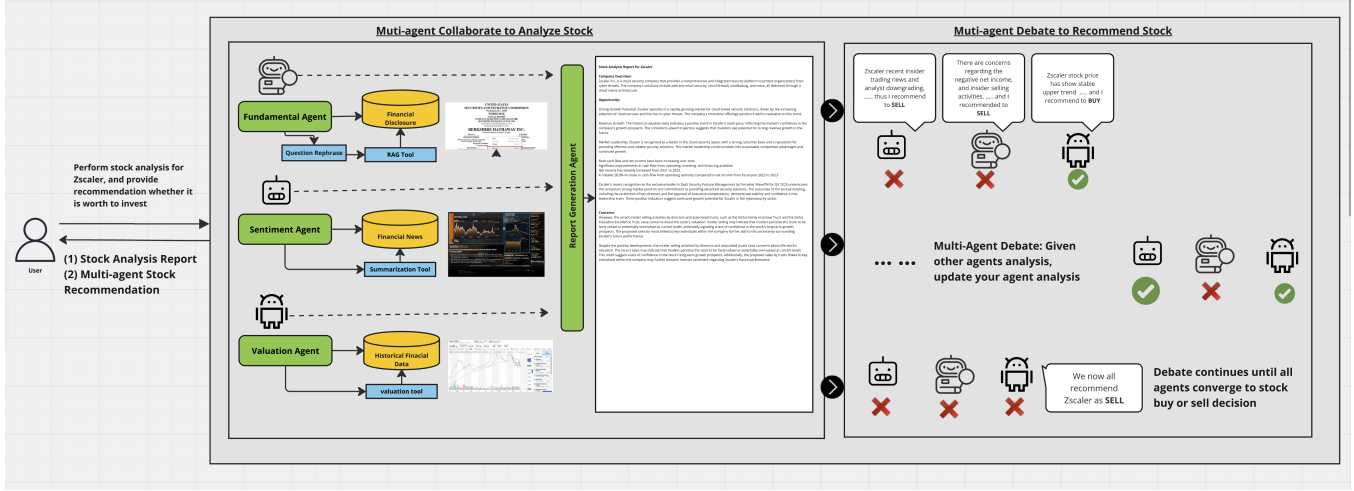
Muti-agent Collaborate to Analyze Stock

Muti-agent Debate to Recommend Stock

Perform stock analysis for Zscaler, and provide recommendation whether it is worth to invest

User

(1) Stock Analysis Report
(2) Multi-agent Stock Recommendation

Fundamental Agent

Financial Disclosure

Question Rephrase

RAG Tool

BERKSHIRE HATHAWAY INC.

Sentiment Agent

Financial News

Summarization Tool

Valuation Agent

Historical Finacial Data

valuation tool

Report Generation Agent

Stock Analysis Report for Zscaler

Company Overview:

Opportunity:

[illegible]

Concerns:

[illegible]

Zscaler recent insider trading news and analyst downgrading, ...... thus I recommend to SELL

There are concerns regarding the negative net income, and insider selling activities. ..... and I recommended to SELL

Zscaler stock price has show stable upper trend ...... and I recommend to BUY

Multi-Agent Debate: Given other agents analysis, update your agent analysis

We now all recommend Zscaler as SELL

Debate continues until all agents converge to stock buy or sell decision